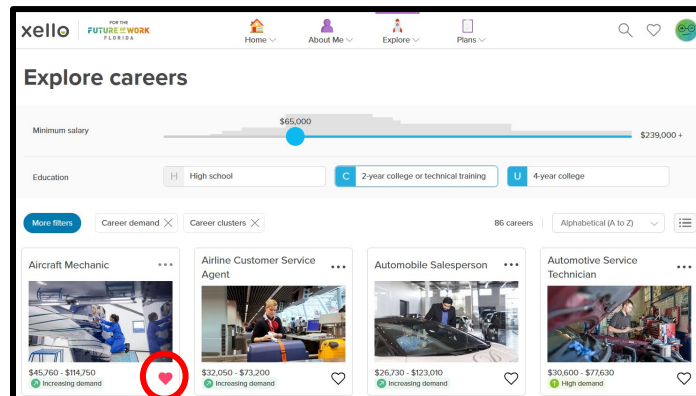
xello | FOR THE FUTURE OF WORK FLORIDA

Home
About Me
Explore
Plans

Explore careers

Minimum salary
$65,000
$239,000 +

Education
H High school
C 2-year college or technical training
U 4-year college

More filters
Career demand
Career clusters
86 careers
Alphabetical (A to Z)

Aircraft Mechanic
$45,760 - $114,750
Increasing demand

Airline Customer Service Agent
$32,050 - $73,200
Increasing demand

Automobile Salesperson
$26,730 - $123,010
Increasing demand

Automotive Service Technician
$30,600 - $77,630
High demand